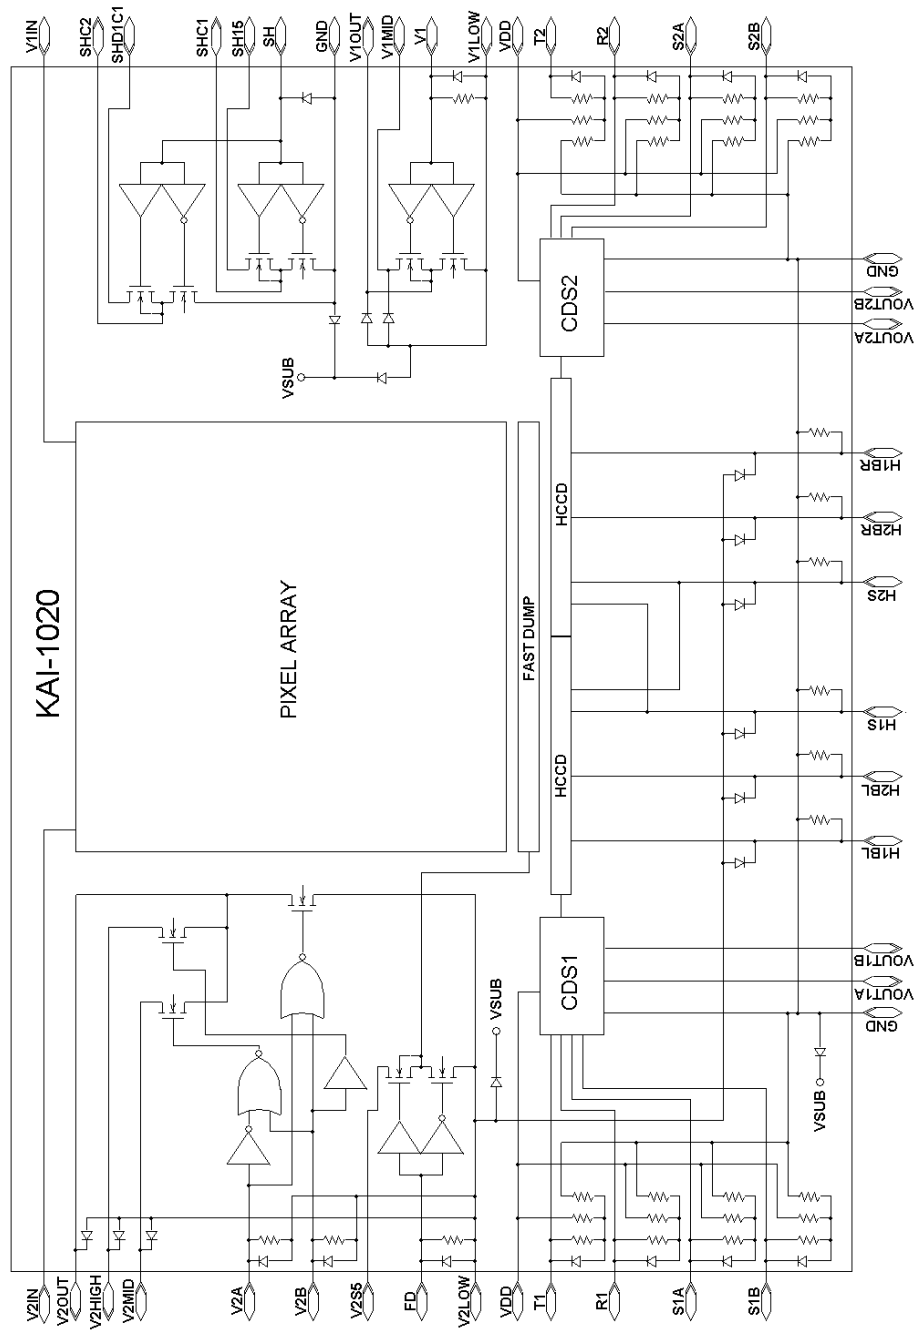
V1IN
SHC2
SHD1C1
SHC1
SH15
SH
GND
V1OUT
V1MID
V1
V1LOW
VDD
T2
R2
S2A
S2B

KAI-1020

PIXEL ARRAY

FAST DUMP

HCCD

HCCD

CDS2

CDS1

VSUB

VSUB

VSUB

GND
VOUT2B
VOUT2A
H1BR
H2BR
H2S
H1S
H2BL
H1BL
VOUT1B
VOUT1A
GND

V2IN
V2OUT
V2HIGH
V2MID
V2A
V2B
V2S5
FD
V2LOW
VDD
T1
R1
S1A
S1B